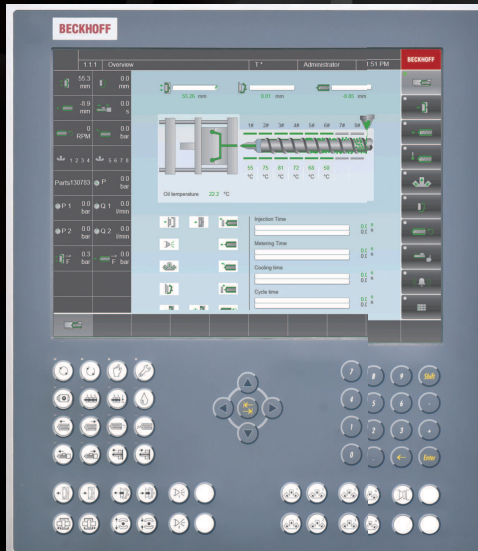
BECKHOFF

1.1.1 Overview

T*

Administrator

1:51 PM

BECKHOFF

55.3 mm

0.0 mm

-8.9 mm

0.0 s

0 RPM

0.0 bar

1 2 3 4

5 6 7 8

Parts130783

P 0.0 bar

P 1 0.0 bar

Q 1 0.0 l/mn

P 2 0.0 bar

Q 2 0.0 l/mn

F 0.3 bar

F 0.0 bar

55.26 mm

0.01 mm

-8.95 mm

1# 2# 3# 4# 5# 6# 7# 8#

55 °C 75 °C 81 °C 72 °C 68 °C 59 °C

Oil temperature 22.2 °C

Injection Time

0.0 s
0.0 s

Metering Time

0.0 s
0.0 s

Cooling time

0.0 s
0.0 s

Cycle time

0.0 s
0.0 s

7 8 9 Shift

4 5 6

1 2 3

0

Enter